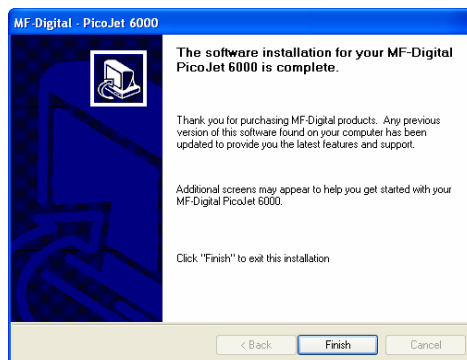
MF-Digital - PicoJet 6000

The software installation for your MF-Digital PicoJet 6000 is complete.

Thank you for purchasing MF-Digital products. Any previous version of this software found on your computer has been updated to provide you the latest features and support.

Additional screens may appear to help you get started with your MF-Digital PicoJet 6000.

Click "Finish" to exit this installation

< Back
Finish
Cancel